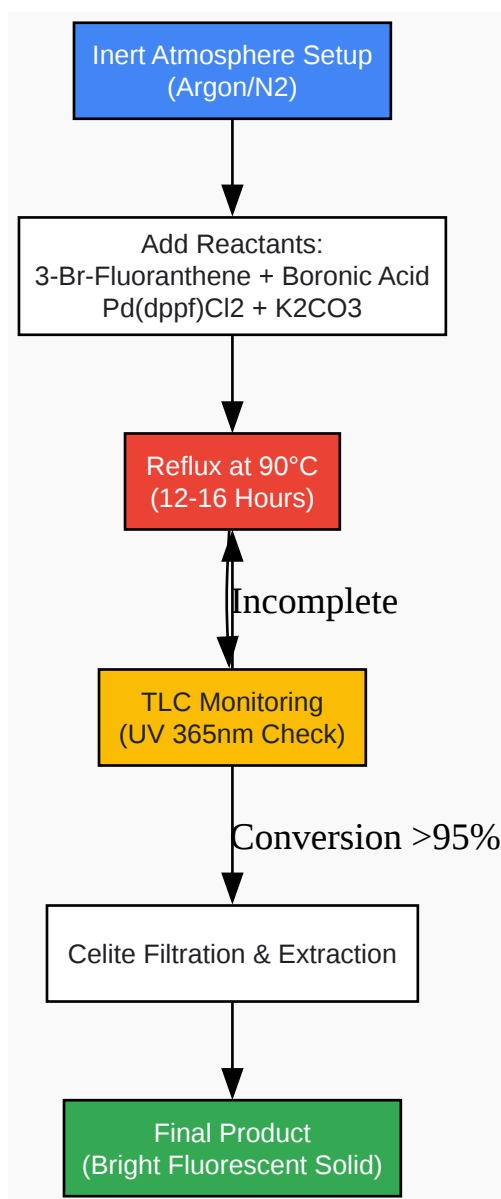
Inert Atmosphere Setup
(Argon/N2)

Add Reactants:
3-Br-Fluoranthene + Boronic Acid
Pd(dppf)Cl2 + K2CO3

Reflux at 90°C
(12-16 Hours)

Incomplete

TLC Monitoring
(UV 365nm Check)

Conversion >95%

Celite Filtration & Extraction

Final Product
(Bright Fluorescent Solid)